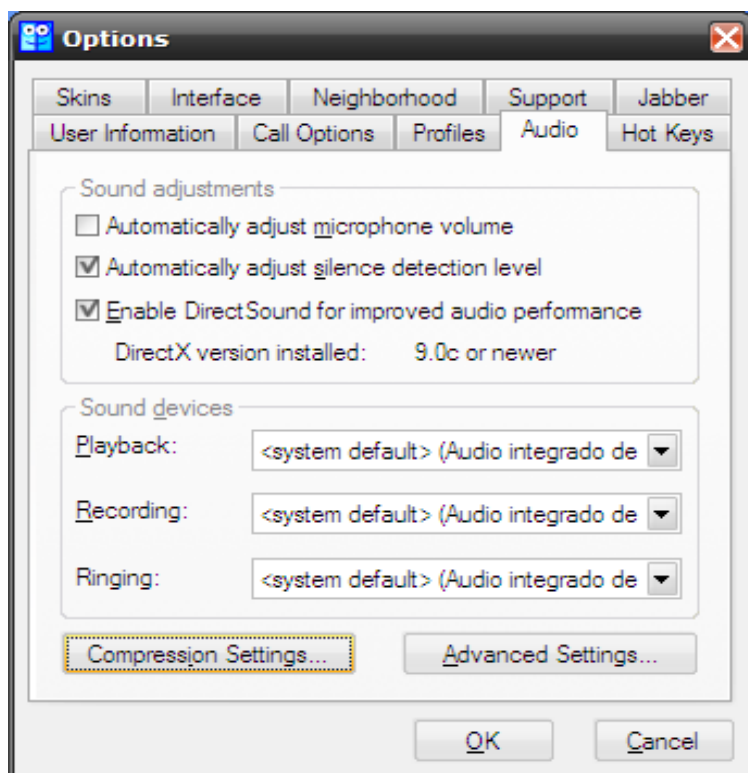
Options

Skins | Interface | Neighborhood | Support | Jabber
User Infomation | Call Options | Profiles | Audio | Hot Keys

Sound adjustments

Automatically adjust microphone volume

Automatically adjust silence detection level

Enable DirectSound for improved audio performance

DirectX version installed: 9.0c or newer

Sound devices

Playback: <system default> (Audio integrado de

Recording: <system default> (Audio integrado de

Ringing: <system default> (Audio integrado de

Compression Settings...

Advanced Settings...

OK

Cancel